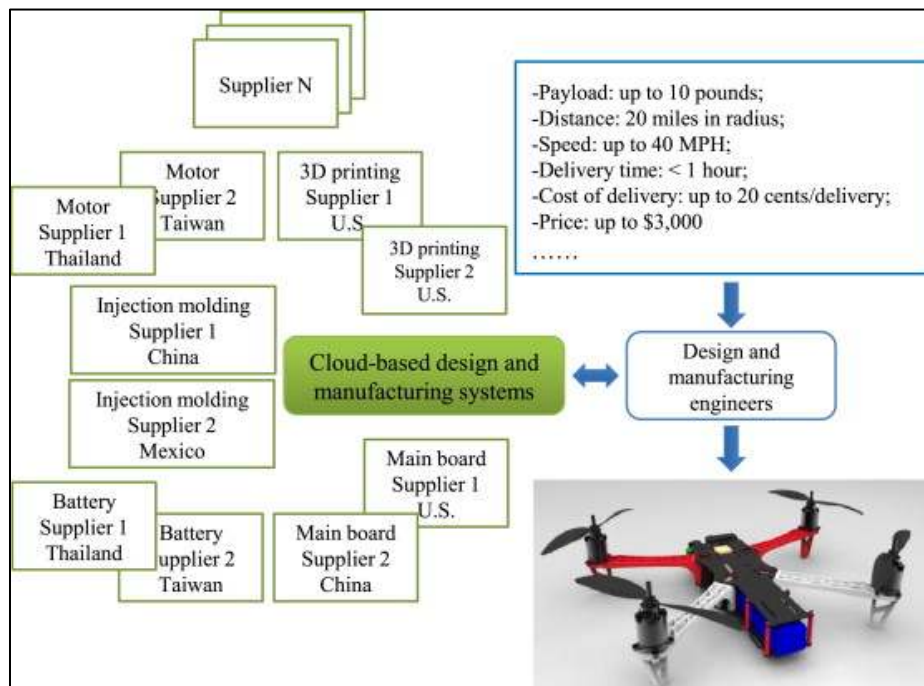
Supplier N

Motor Supplier 2 Taiwan

3D printing Supplier 1 U.S.

Motor Supplier 1 Thailand

3D printing Supplier 2 U.S.

-Payload: up to 10 pounds;
-Distance: 20 miles in radius;
-Speed: up to 40 MPH;
-Delivery time: < 1 hour;
-Cost of delivery: up to 20 cents/delivery;
-Price: up to $3,000
……

Injection molding Supplier 1 China

Cloud-based design and manufacturing systems

Design and manufacturing engineers

Injection molding Supplier 2 Mexico

Main board Supplier 1 U.S.

Battery Supplier 1 Thailand

Battery upplier 2 Taiwan

Main board Supplier 2 China